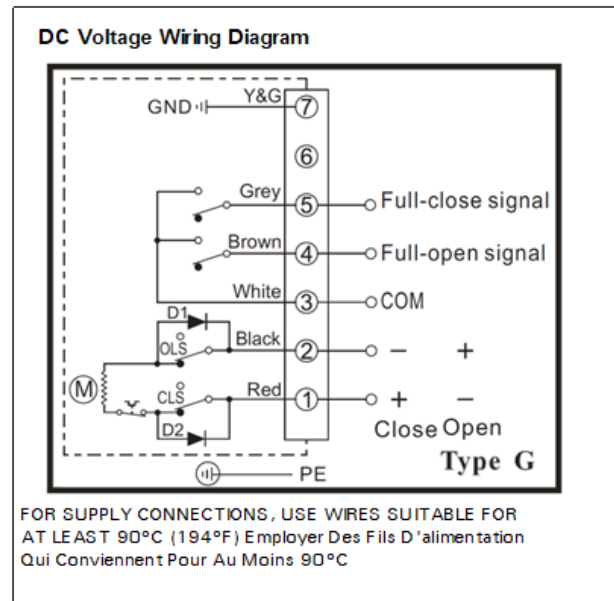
DC Voltage Wiring Diagram

GND
Y&G
⑦
⑥
Grey
⑤
Full-close signal
Brown
④
Full-open signal
White
③
COM
D1
OLS
Black
②
−
+
M
CLS
Red
①
+
−
Close
Open
D2
PE
Type G

FOR SUPPLY CONNECTIONS, USE WIRES SUITABLE FOR AT LEAST 90°C (194°F) Employer Des Fils D'alimentation Qui Conviennent Pour Au Moins 90°C